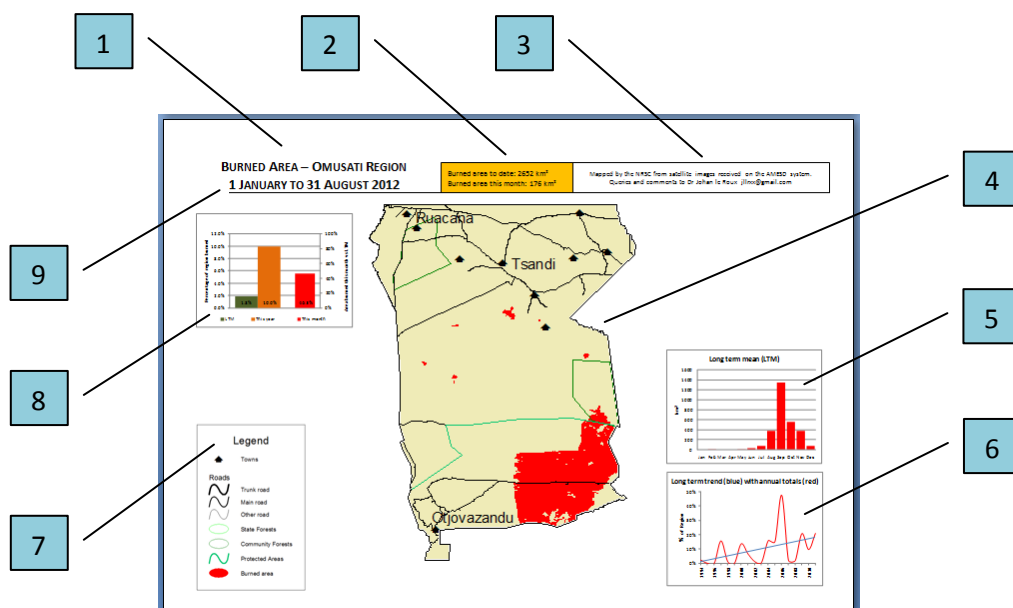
1

2

3

4

5

6

7

8

9

Burned Area – Omusati Region
1 January to 31 August 2012

Burned area to date: 2652 km²
Burned area this month: 176 km²

Mapped by the NRSC from satellite images received on the AMESD system. Queries and comments to Dr Johan le Roux jlinx@gmail.com

Ruacana

Tsandi

Otjovazandu

12.0%
10.0%
8.0%
6.0%
4.0%
2.0%
0.0%

100%
80%
60%
40%
20%
0%

Percentage of region burned

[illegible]

1.4%

10.0%

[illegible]

LTM

This year

This month

Legend

Towns

Roads

Trunk road

Main road

Other road

State Forests

Community Forests

Protected Areas

Burned area

Long term mean (LTM)

km²

Jan Feb Mar Apr May Jun Jul Aug Sep Oct Nov Dec

Long term trend (blue) with annual totals (red)

% of Region

30%
25%
20%
15%
10%
5%
0%